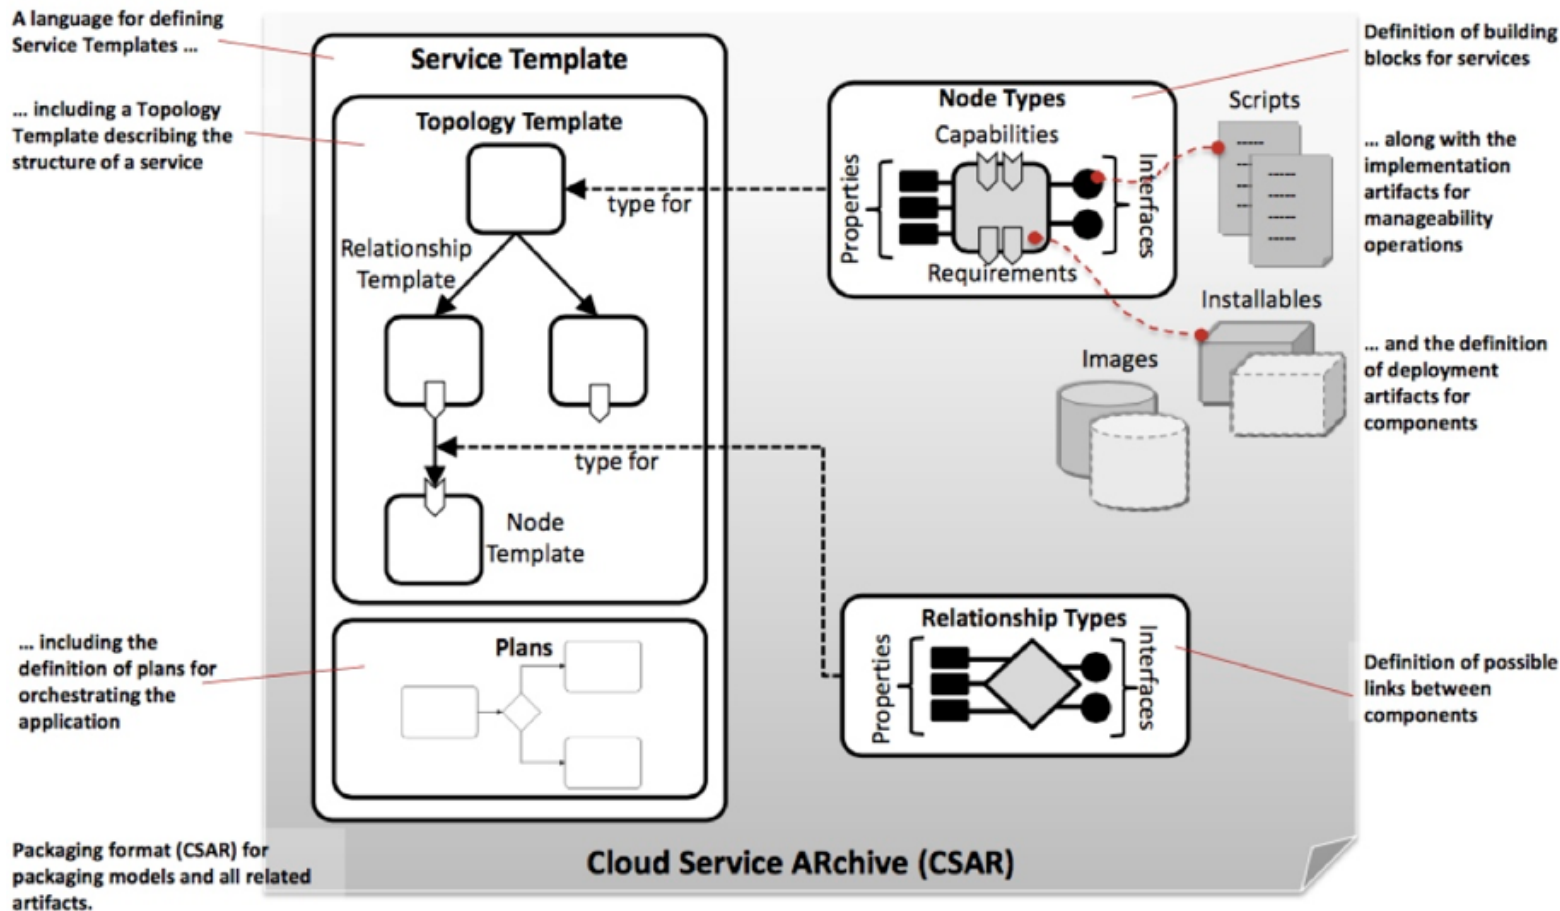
A language for defining Service Templates ...

... including a Topology Template describing the structure of a service

... including the definition of plans for orchestrating the application

Packaging format (CSAR) for packaging models and all related artifacts.

Service Template

Topology Template

type for

Relationship Template

type for

Node Template

Plans

Node Types

Capabilities

Properties

Interfaces

Requirements

Scripts

Installables

Images

Relationship Types

Properties

Interfaces

Definition of building blocks for services

... along with the implementation artifacts for manageability operations

... and the definition of deployment artifacts for components

Definition of possible links between components

Cloud Service ARchive (CSAR)